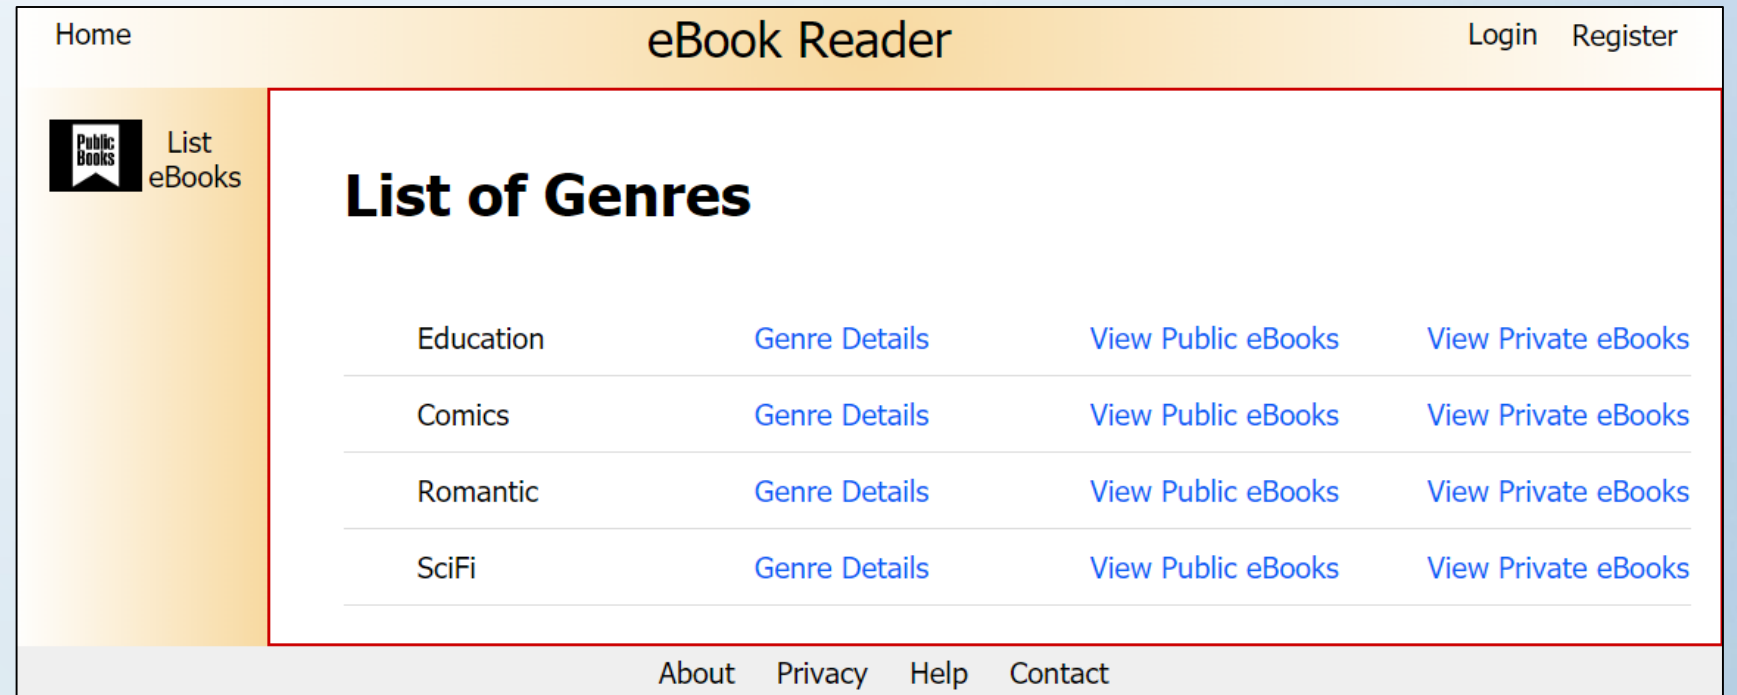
Home

eBook Reader

Login Register

Public Books

List eBooks

List of Genres

| Education | Genre Details | View Public eBooks | View Private eBooks |
|---|---|---|---|
| Comics | Genre Details | View Public eBooks | View Private eBooks |
| Romantic | Genre Details | View Public eBooks | View Private eBooks |
| SciFi | Genre Details | View Public eBooks | View Private eBooks |

About Privacy Help Contact